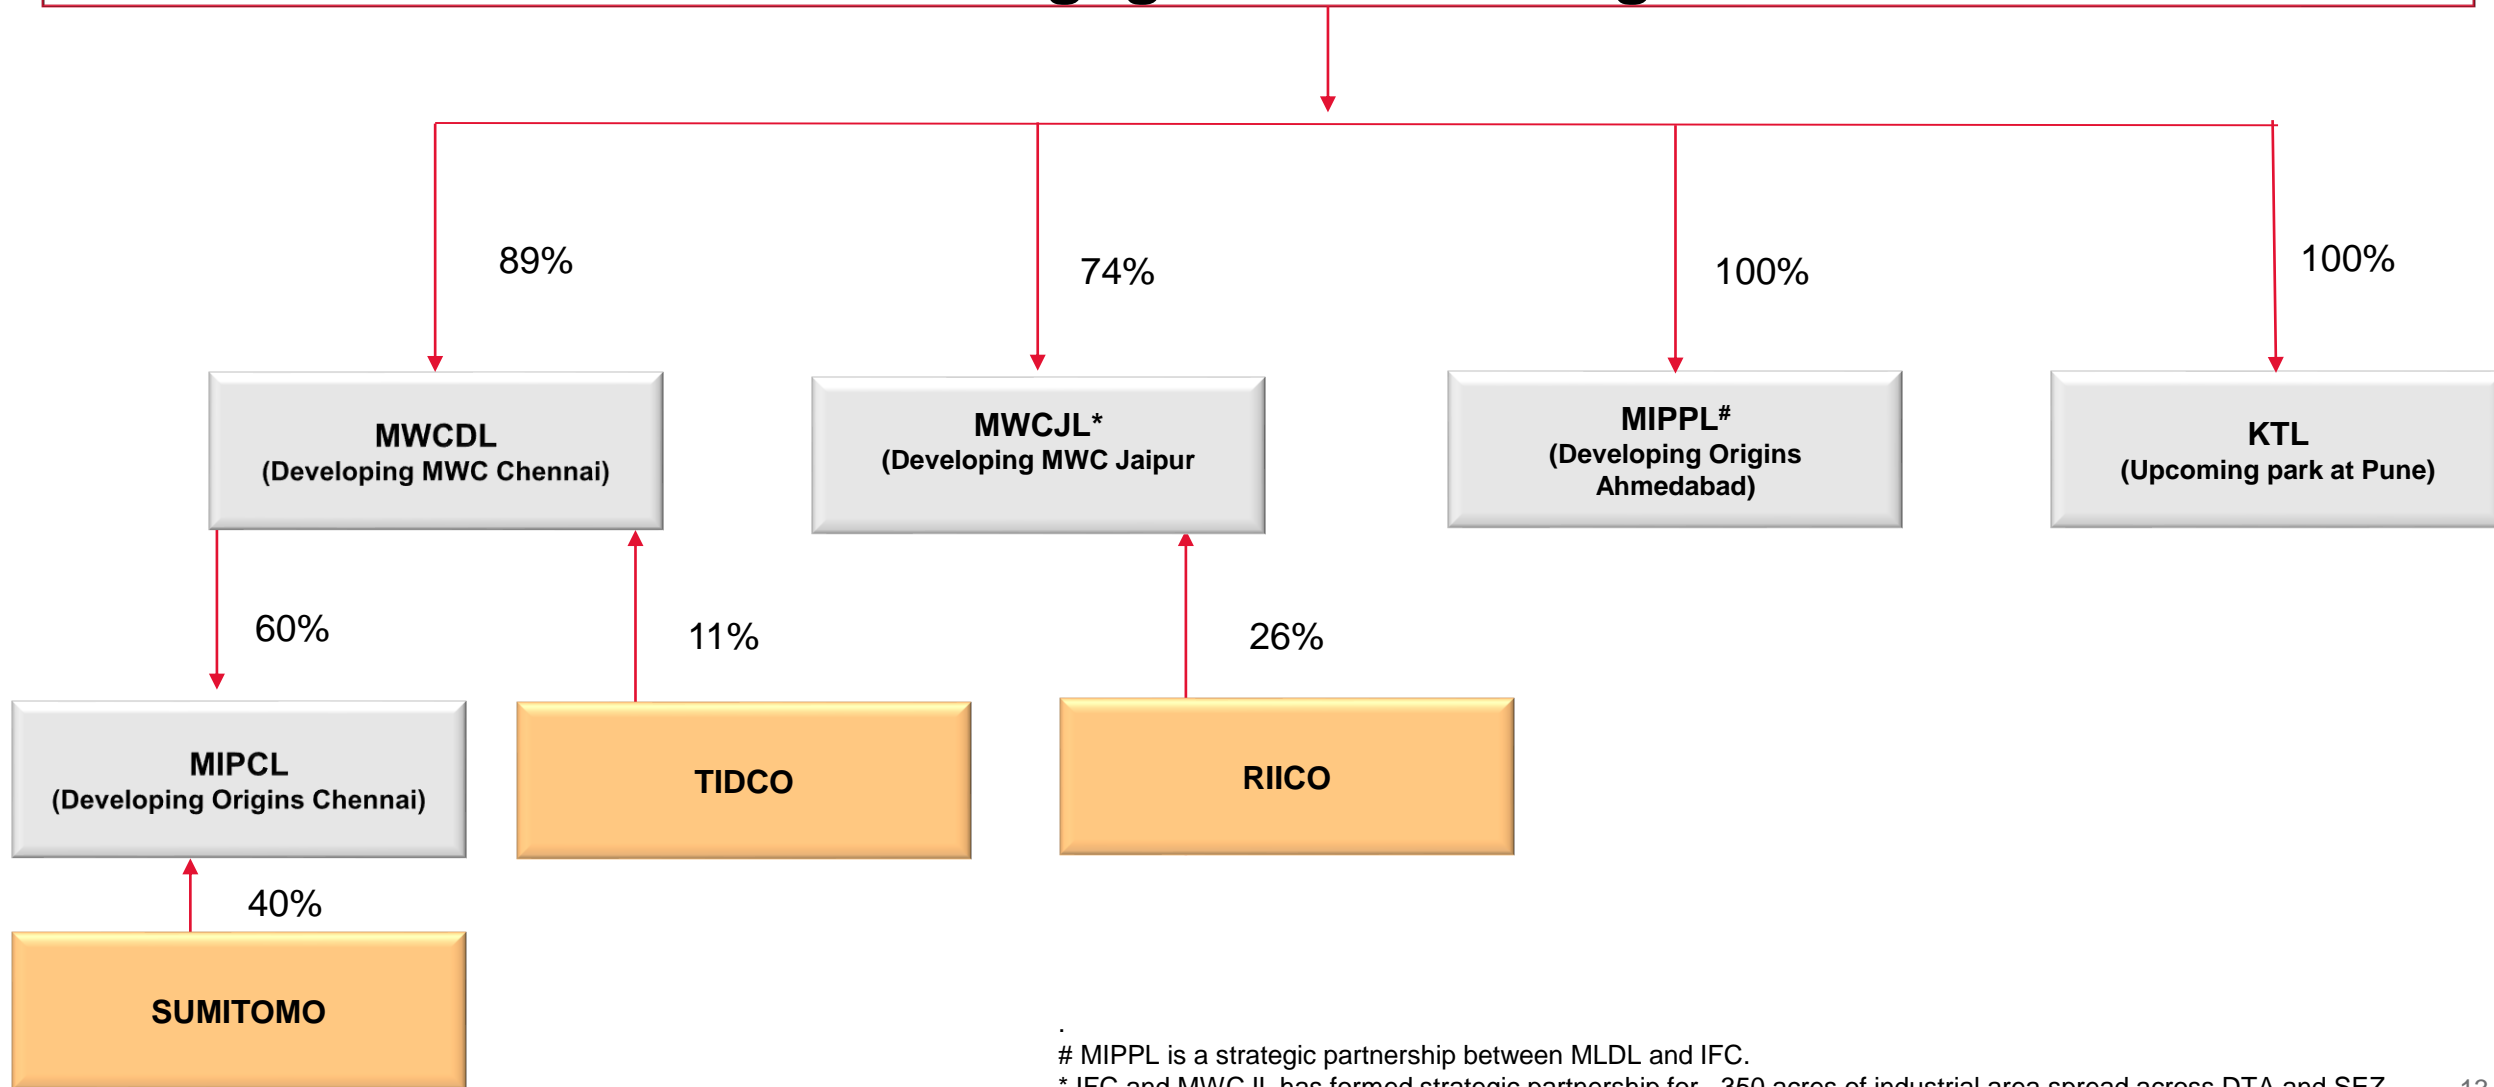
89%

74%

100%

100%

MWCDL
(Developing MWC Chennai)

MWCJL*
(Developing MWC Jaipur

MIPPL#
(Developing Origins Ahmedabad)

KTL
(Upcoming park at Pune)

60%

11%

26%

MIPCL
(Developing Origins Chennai)

TIDCO

RIICO

40%

SUMITOMO

.
# MIPPL is a strategic partnership between MLDL and IFC.
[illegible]